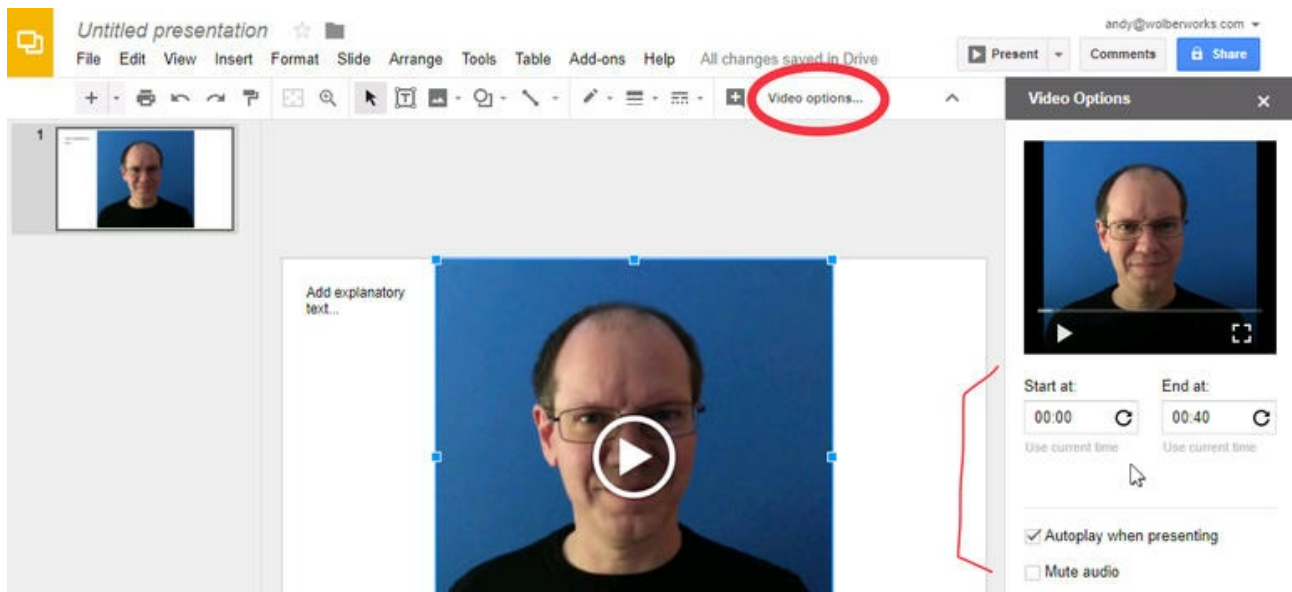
Untitled presentation

File Edit View Insert Format Slide Arrange Tools Table Add-ons Help All changes saved in Drive

andy@wolberworks.com

Present Comments Share

Video options...

Video Options

1

Add explanatory text...

Start at: 00:00 Use current time

End at: 00:40 Use current time

Autoplay when presenting

Mute audio